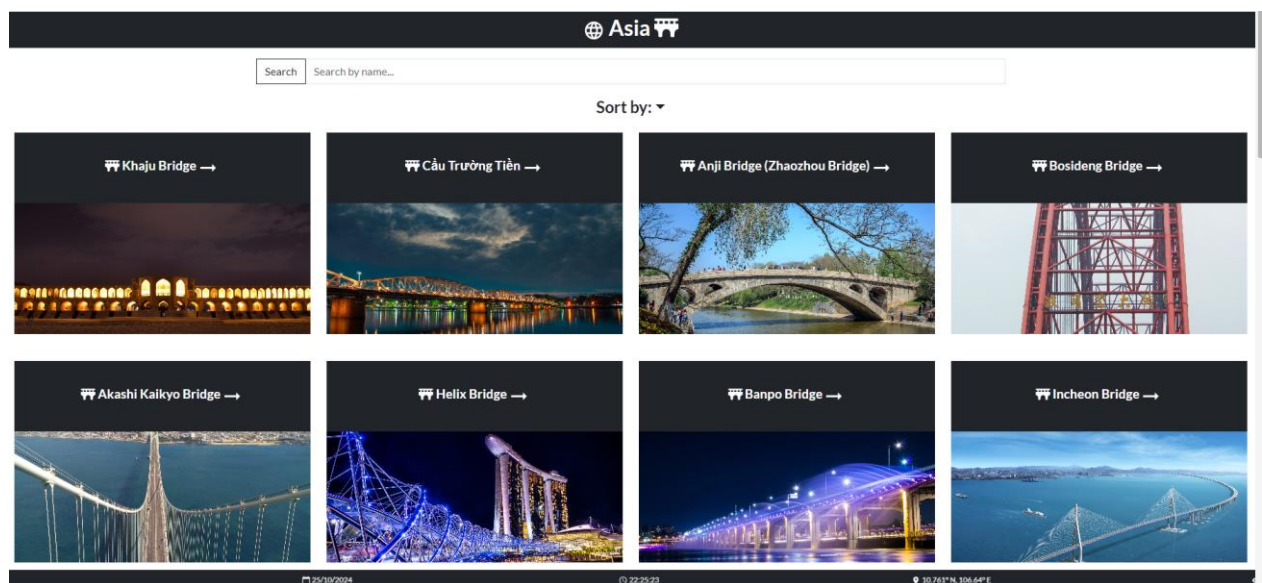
Asia

Search Search by name...

Sort by:

Khaju Bridge →

Cầu Trường Tiền →

Anji Bridge (Zhaozhou Bridge) →

Bosideng Bridge →

Akashi Kaikyo Bridge →

Helix Bridge →

Banpo Bridge →

Incheon Bridge →

25/10/2024 22:25:23 10.761° N, 106.64° E